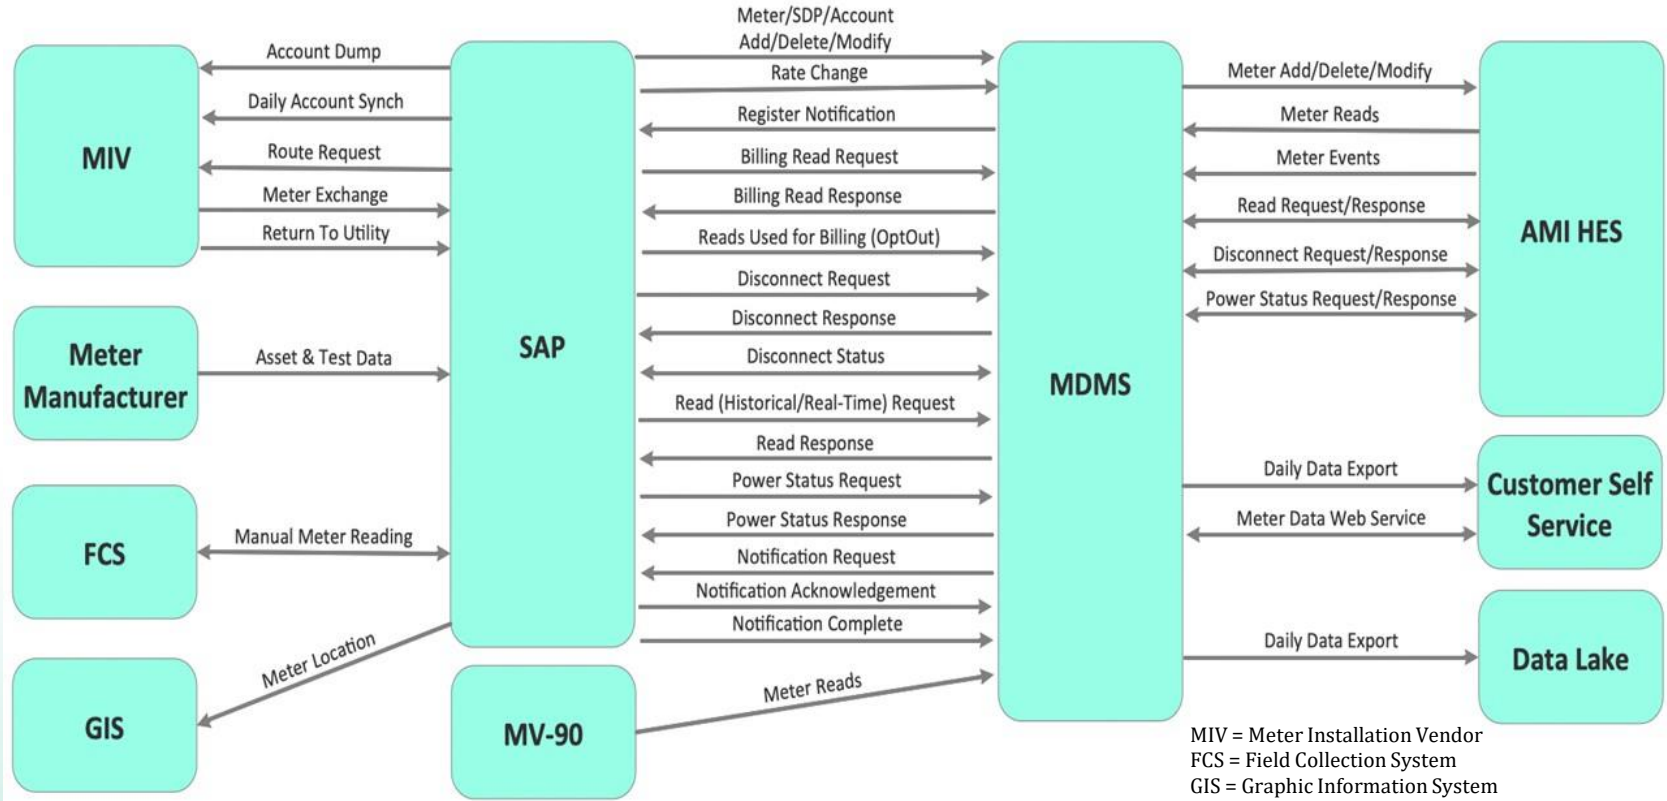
MIV

Account Dump

Daily Account Synch

Route Request

Meter Exchange

Return To Utility

Meter Manufacturer

Asset & Test Data

FCS

Manual Meter Reading

GIS

Meter Location

SAP

MV-90

Meter Reads

Meter/SDP/Account Add/Delete/Modify

Rate Change

Register Notification

Billing Read Request

Billing Read Response

Reads Used for Billing (OptOut)

Disconnect Request

Disconnect Response

Disconnect Status

Read (Historical/Real-Time) Request

Read Response

Power Status Request

Power Status Response

Notification Request

Notification Acknowledgement

Notification Complete

MDMS

Meter Add/Delete/Modify

Meter Reads

Meter Events

Read Request/Response

Disconnect Request/Response

Power Status Request/Response

AMI HES

Daily Data Export

Meter Data Web Service

Customer Self Service

Daily Data Export

Data Lake

MIV = Meter Installation Vendor
FCS = Field Collection System
GIS = Graphic Information System